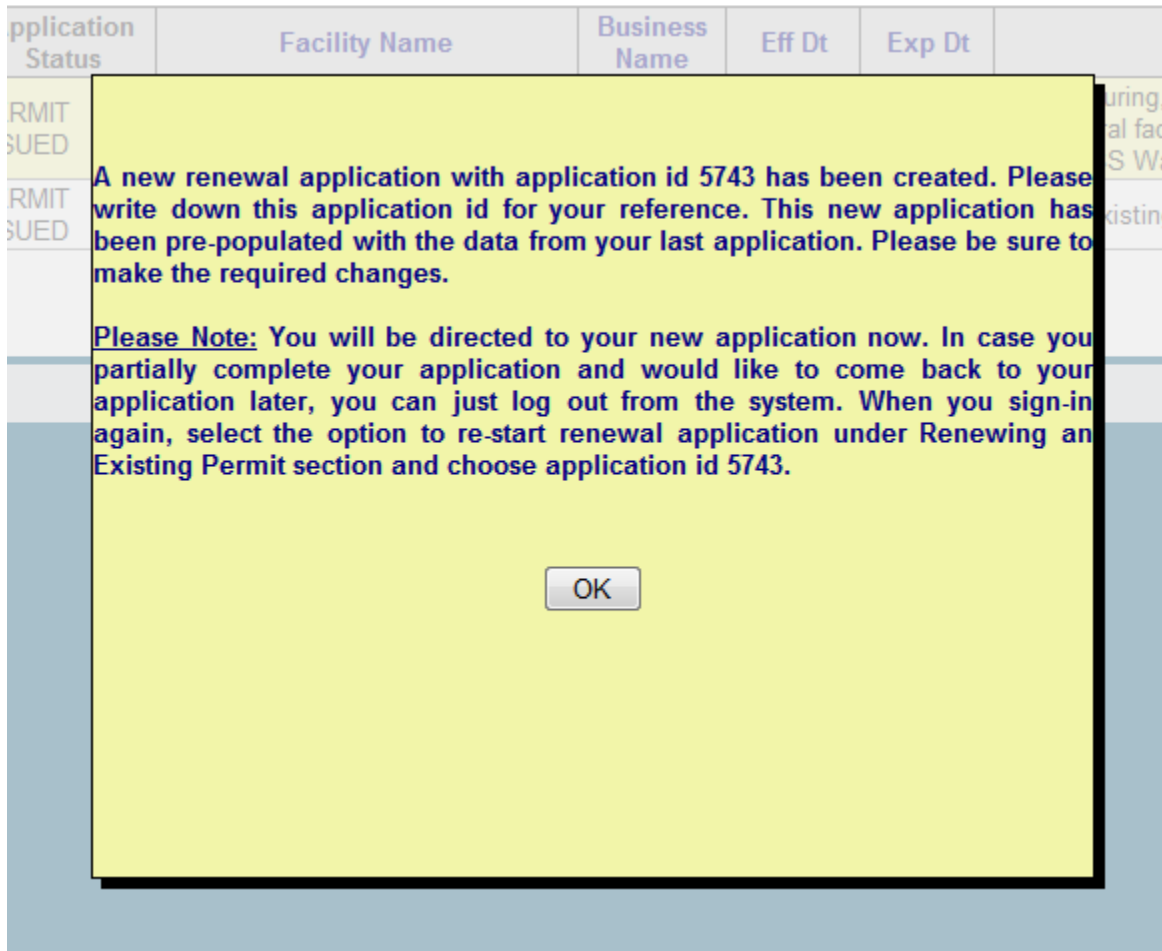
| pplication Status | Facility Name | Business Name | Eff Dt | Exp Dt | |
|---|---|---|---|---|---|
| RMIT SUED | | | | | uring, al fac S Wa |
| RMIT SUED | | | | | xistin |

A new renewal application with application id 5743 has been created. Please write down this application id for your reference. This new application has been pre-populated with the data from your last application. Please be sure to make the required changes.

Please Note: You will be directed to your new application now. In case you partially complete your application and would like to come back to your application later, you can just log out from the system. When you sign-in again, select the option to re-start renewal application under Renewing an Existing Permit section and choose application id 5743.

OK